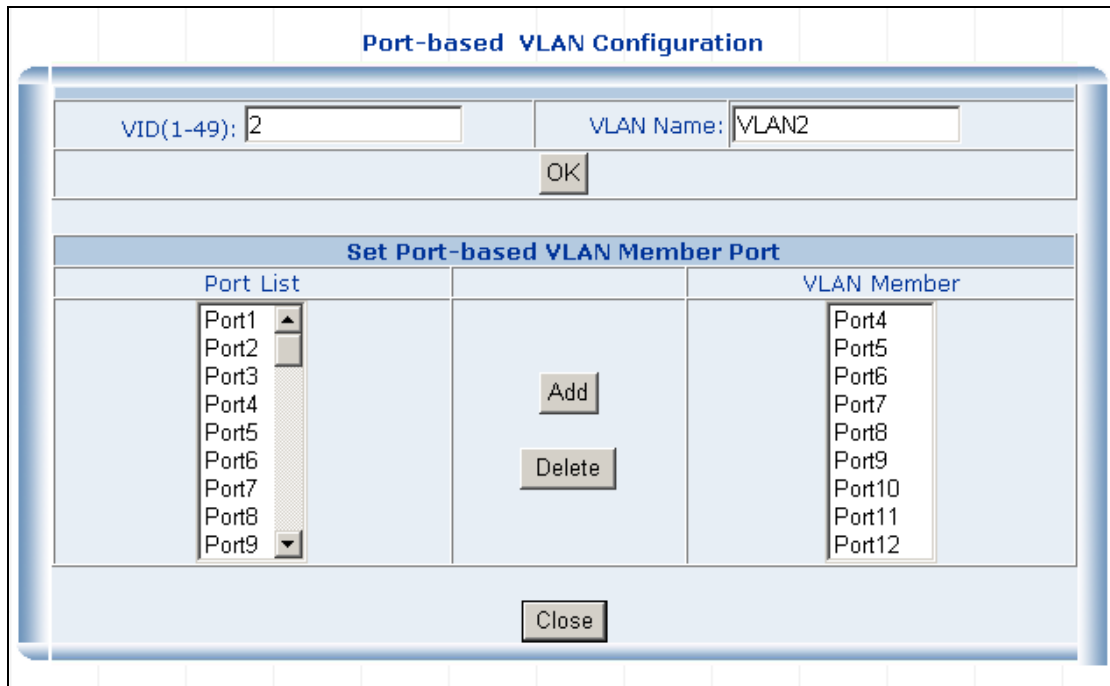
Port-based VLAN Configuration

VID(1-49): 2

VLAN Name: VLAN2

OK

Set Port-based VLAN Member Port

| Port List | | VLAN Member |
|---|---|---|
| Port1 Port2 Port3 Port4 Port5 Port6 Port7 Port8 Port9 | Add Delete | Port4 Port5 Port6 Port7 Port8 Port9 Port10 Port11 Port12 |

Close